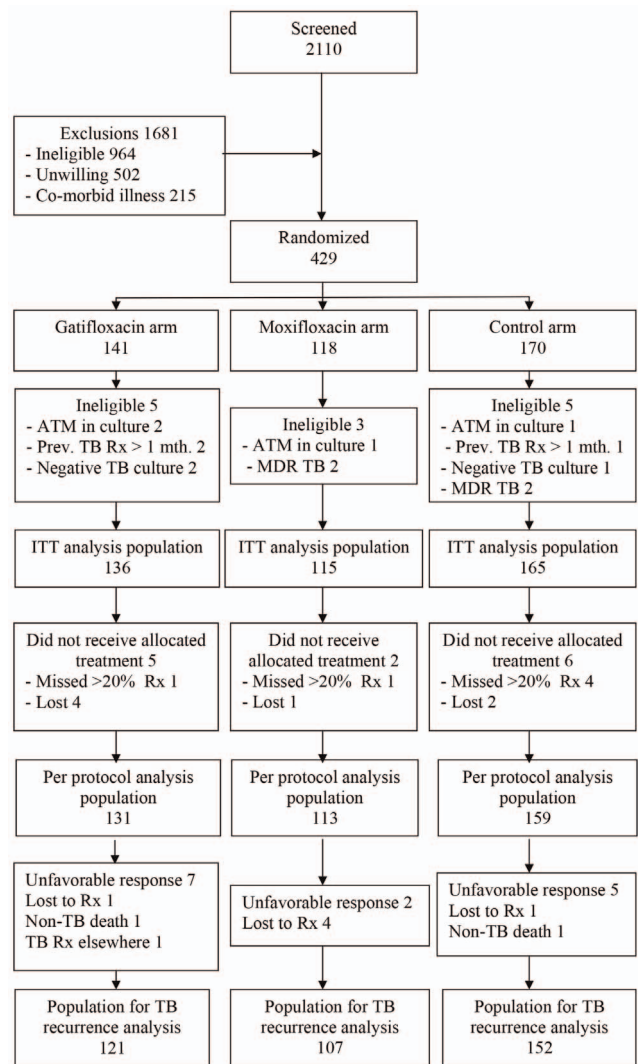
Screened
2110

Exclusions 1681
- Ineligible 964
- Unwilling 502
- Co-morbid illness 215

Randomized
429

Gatifloxacin arm
141

Ineligible 5
- ATM in culture 2
- Prev. TB Rx > 1 mth. 2
- Negative TB culture 2

ITT analysis population
136

Did not receive allocated treatment 5
- Missed >20% Rx 1
- Lost 4

Per protocol analysis population
131

Unfavorable response 7
Lost to Rx 1
Non-TB death 1
TB Rx elsewhere 1

Population for TB recurrence analysis
121

Moxifloxacin arm
118

Ineligible 3
- ATM in culture 1
- MDR TB 2

ITT analysis population
115

Did not receive allocated treatment 2
- Missed >20% Rx 1
- Lost 1

Per protocol analysis population
113

Unfavorable response 2
Lost to Rx 4

Population for TB recurrence analysis
107

Control arm
170

Ineligible 5
- ATM in culture 1
- Prev. TB Rx > 1 mth. 1
- Negative TB culture 1
- MDR TB 2

ITT analysis population
165

Did not receive allocated treatment 6
- Missed >20% Rx 4
- Lost 2

Per protocol analysis population
159

Unfavorable response 5
Lost to Rx 1
Non-TB death 1

Population for TB recurrence analysis
152